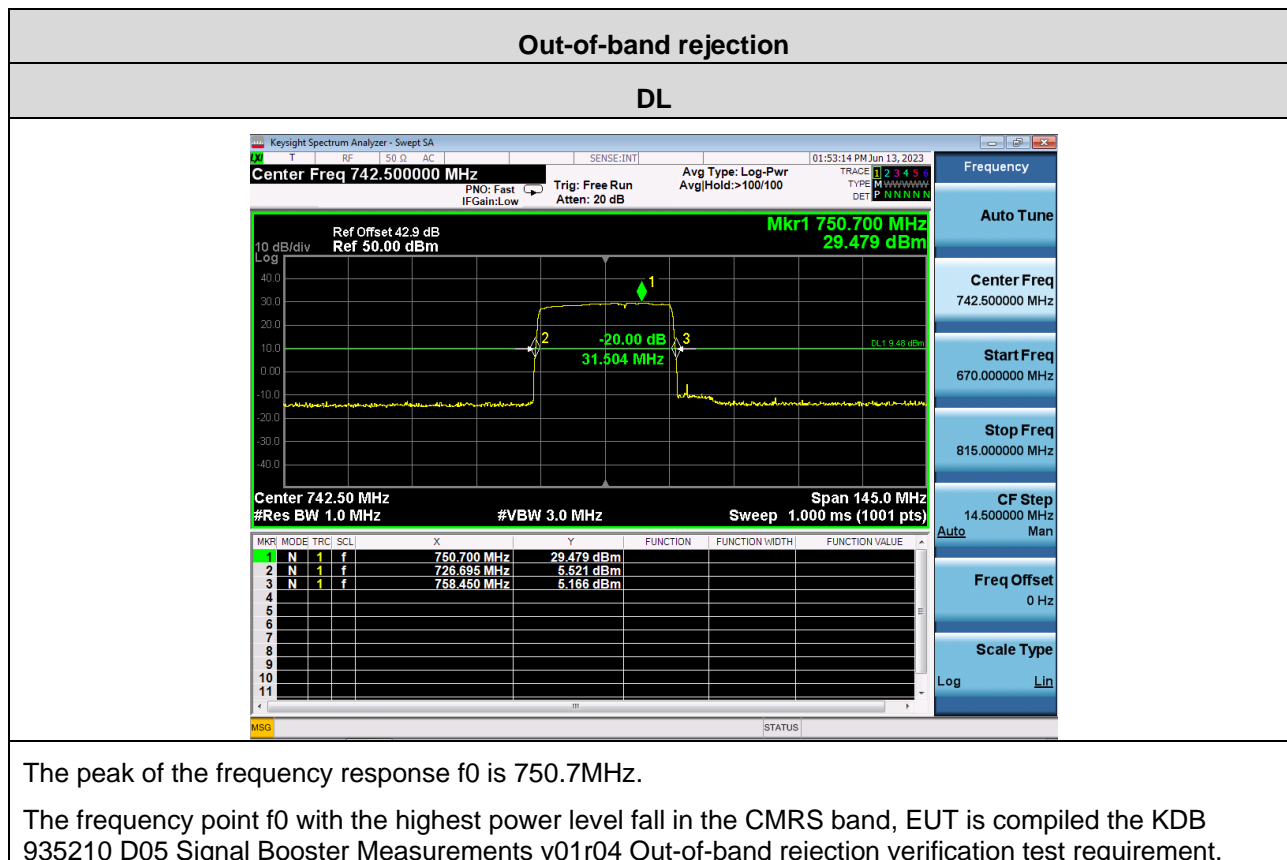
Out-of-band rejection

DL

Keysight Spectrum Analyzer - Swept SA

T RF 50 Ω AC SENSE:INT 01:53:14 PM Jun 13, 2023

Center Freq 742.500000 MHz

PNO: Fast IFGain:Low

Trig: Free Run Atten: 20 dB

Avg Type: Log-Pwr Avg|Hold:>100/100

TRACE 1 2 3 4 5 6 TYPE M WWWWW DET P N N N N N

Frequency

Ref Offset 42.9 dB
10 dB/div Ref 50.00 dBm
Log

Mkr1 750.700 MHz
29.479 dBm

40.0
30.0
20.0
10.0
0.00
-10.0
-20.0
-30.0
-40.0

1
2
3
-20.00 dB
31.504 MHz
DL1 9.48 dBm

Center 742.50 MHz
#Res BW 1.0 MHz
#VBW 3.0 MHz
Span 145.0 MHz
Sweep 1.000 ms (1001 pts)

| MKR | MODE | TRC | SCL | X | Y | FUNCTION | FUNCTION WIDTH | FUNCTION VALUE |
|---|---|---|---|---|---|---|---|---|
| 1 | N | 1 | f | 750.700 MHz | 29.479 dBm | | | |
| 2 | N | 1 | f | 726.695 MHz | 5.521 dBm | | | |
| 3 | N | 1 | f | 758.450 MHz | 5.166 dBm | | | |
| 4 | | | | | | | | |
| 5 | | | | | | | | |
| 6 | | | | | | | | |
| 7 | | | | | | | | |
| 8 | | | | | | | | |
| 9 | | | | | | | | |
| 10 | | | | | | | | |
| 11 | | | | | | | | |

Auto Tune

Center Freq
742.500000 MHz

Start Freq
670.000000 MHz

Stop Freq
815.000000 MHz

CF Step
14.500000 MHz
Auto Man

Freq Offset
0 Hz

Scale Type
Log Lin

MSG STATUS

The peak of the frequency response f0 is 750.7MHz.

The frequency point f0 with the highest power level fall in the CMRS band, EUT is compiled the KDB 935210 D05 Signal Booster Measurements v01r04 Out-of-band rejection verification test requirement.